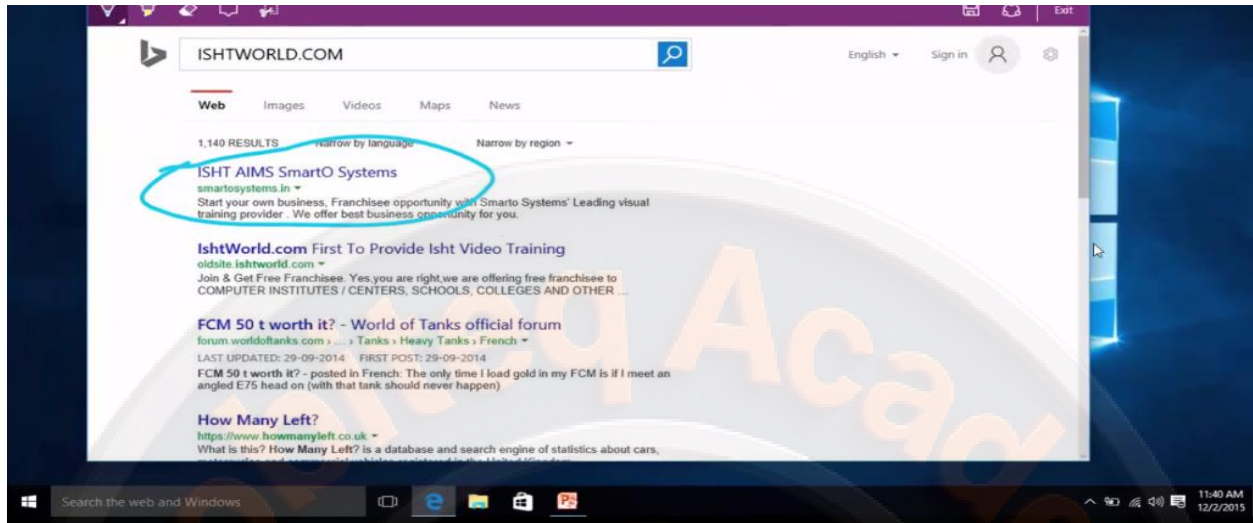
Exit

ISHTWORLD.COM

English ▾ Sign in

Web Images Videos Maps News

1,140 RESULTS Narrow by language Narrow by region ▾

ISHT AIMS SmartO Systems
smartosystems.in ▾
Start your own business, Franchisee opportunity with Smarto Systems' Leading visual training provider . We offer best business opportunity for you.

IshtWorld.com First To Provide Isht Video Training
oldsite.ishtworld.com ▾
Join & Get Free Franchisee. Yes,you are right,we are offering free franchisee to COMPUTER INSTITUTES / CENTERS, SCHOOLS, COLLEGES AND OTHER ...

FCM 50 t worth it? - World of Tanks official forum
forum.worldoftanks.com › ... › Tanks › Heavy Tanks › French ▾
LAST UPDATED: 29-09-2014 FIRST POST: 29-09-2014
FCM 50 t worth it? - posted in French: The only time I load gold in my FCM is if I meet an angled E75 head on (with that tank should never happen)

How Many Left?
https://www.howmanyleft.co.uk ▾
What is this? How Many Left? is a database and search engine of statistics about cars, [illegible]

Search the web and Windows

11:40 AM
12/2/2015